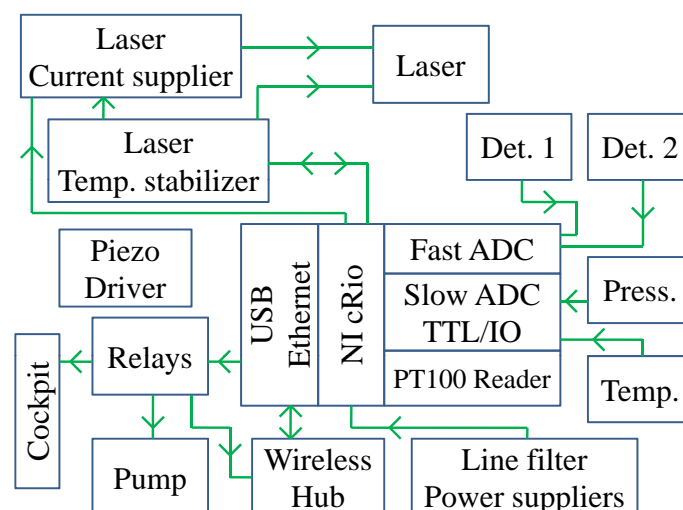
Laser
Current supplier

Laser

Laser
Temp. stabilizer

Det. 1

Det. 2

Piezo
Driver

USB

Ethernet

NI cRio

Fast ADC

Slow ADC
TTL/IO

PT100 Reader

Press.

Temp.

Cockpit

Relays

Pump

Wireless
Hub

Line filter
Power suppliers